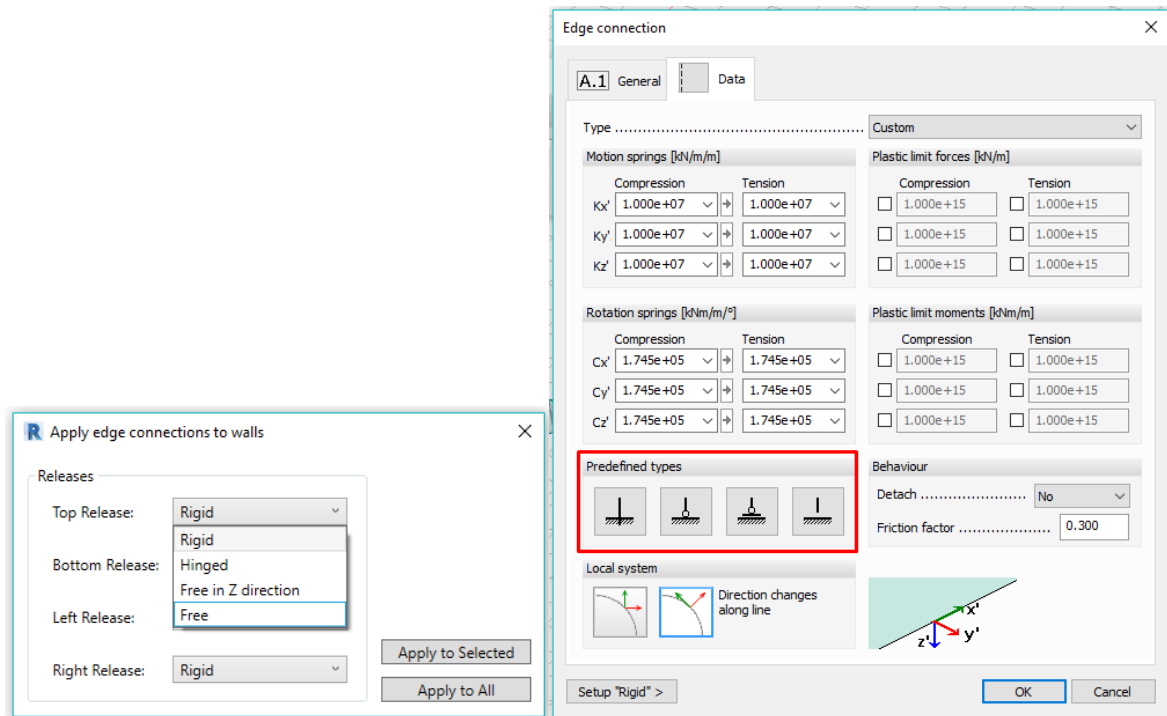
R Apply edge connections to walls

Releases

Top Release: Rigid

Rigid
Hinged
Free in Z direction
Free

Bottom Release:

Left Release:

Right Release: Rigid

Apply to Selected

Apply to All

Edge connection

A.1 General

Data

Type ........................................ Custom

Motion springs [kN/m/m]

| | Compression | Tension |
|---|---|---|
| Kx' | 1.000e+07 | 1.000e+07 |
| Ky' | 1.000e+07 | 1.000e+07 |
| Kz' | 1.000e+07 | 1.000e+07 |

Plastic limit forces [kN/m]

| Compression | Tension |
|---|---|
| 1.000e+15 | 1.000e+15 |
| 1.000e+15 | 1.000e+15 |
| 1.000e+15 | 1.000e+15 |

Rotation springs [kNm/m/°]

| | Compression | Tension |
|---|---|---|
| Cx' | 1.745e+05 | 1.745e+05 |
| Cy' | 1.745e+05 | 1.745e+05 |
| Cz' | 1.745e+05 | 1.745e+05 |

Plastic limit moments [kNm/m]

| Compression | Tension |
|---|---|
| 1.000e+15 | 1.000e+15 |
| 1.000e+15 | 1.000e+15 |
| 1.000e+15 | 1.000e+15 |

Predefined types

Behaviour

Detach ........................ No

Friction factor .................. 0.300

Local system

Direction changes along line

x'
y'
z'

Setup "Rigid" >

OK

Cancel